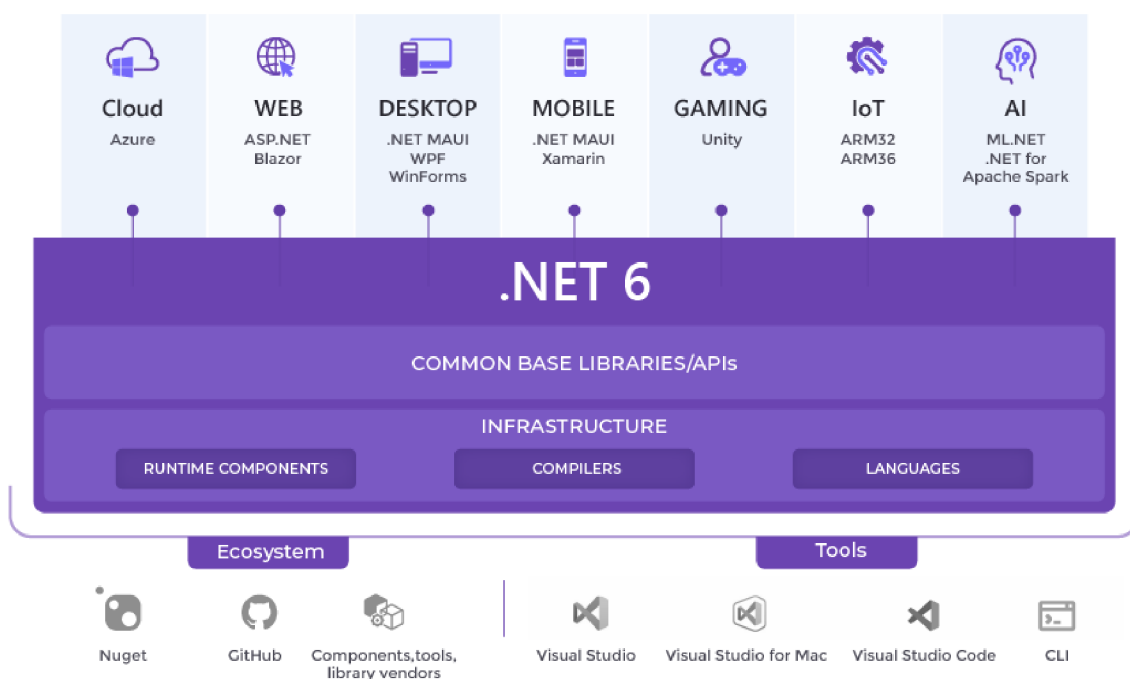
Cloud
Azure

WEB
ASP.NET
Blazor

DESKTOP
.NET MAUI
WPF
WinForms

MOBILE
.NET MAUI
Xamarin

GAMING
Unity

IoT
ARM32
ARM36

AI
ML.NET
.NET for
Apache Spark

.NET 6

COMMON BASE LIBRARIES/APIs

INFRASTRUCTURE

RUNTIME COMPONENTS

COMPILERS

LANGUAGES

Ecosystem

Tools

Nuget

GitHub

Components,tools, library vendors

Visual Studio

Visual Studio for Mac

Visual Studio Code

CLI